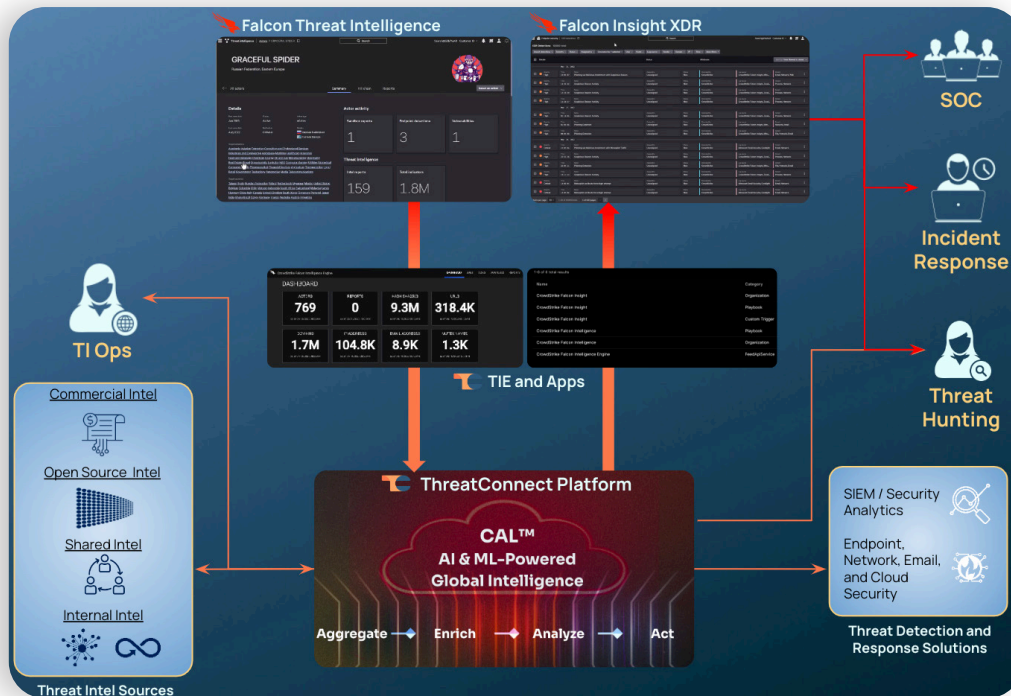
Falcon Threat Intelligence

GRACEFUL SPIDER

Details

Actor activity

Total Intel reports
1

Total Indicators
3

Threat Intelligence

159

1.8M

Falcon Insight XDR

SOC

Incident Response

Threat Hunting

TI Ops

DASHBOARD

ACTORS
769

REPORTS
0

HASH SHA256
9.3M

URLS
318.4K

DOMAINS
1.7M

IP ADDRESSES
104.8K

EMAIL ADDRESSES
8.9K

MUTEX NAMES
1.3K

| Name | Category |
|---|---|
| CrowdStrike Falcon Insight | Organization |
| CrowdStrike Falcon Insight | Playbook |
| CrowdStrike Falcon Insight | Custom Trigger |
| CrowdStrike Falcon Intelligence | Playbook |
| CrowdStrike Falcon Intelligence | Organization |
| CrowdStrike Falcon Intelligence Engine | FeedApiService |

TIE and Apps

Commercial Intel

Open Source Intel

Shared Intel

Internal Intel

Threat Intel Sources

ThreatConnect Platform

CAL™
AI & ML-Powered
Global Intelligence

Aggregate Enrich Analyze Act

SIEM / Security Analytics

Endpoint, Network, Email, and Cloud Security

Threat Detection and Response Solutions